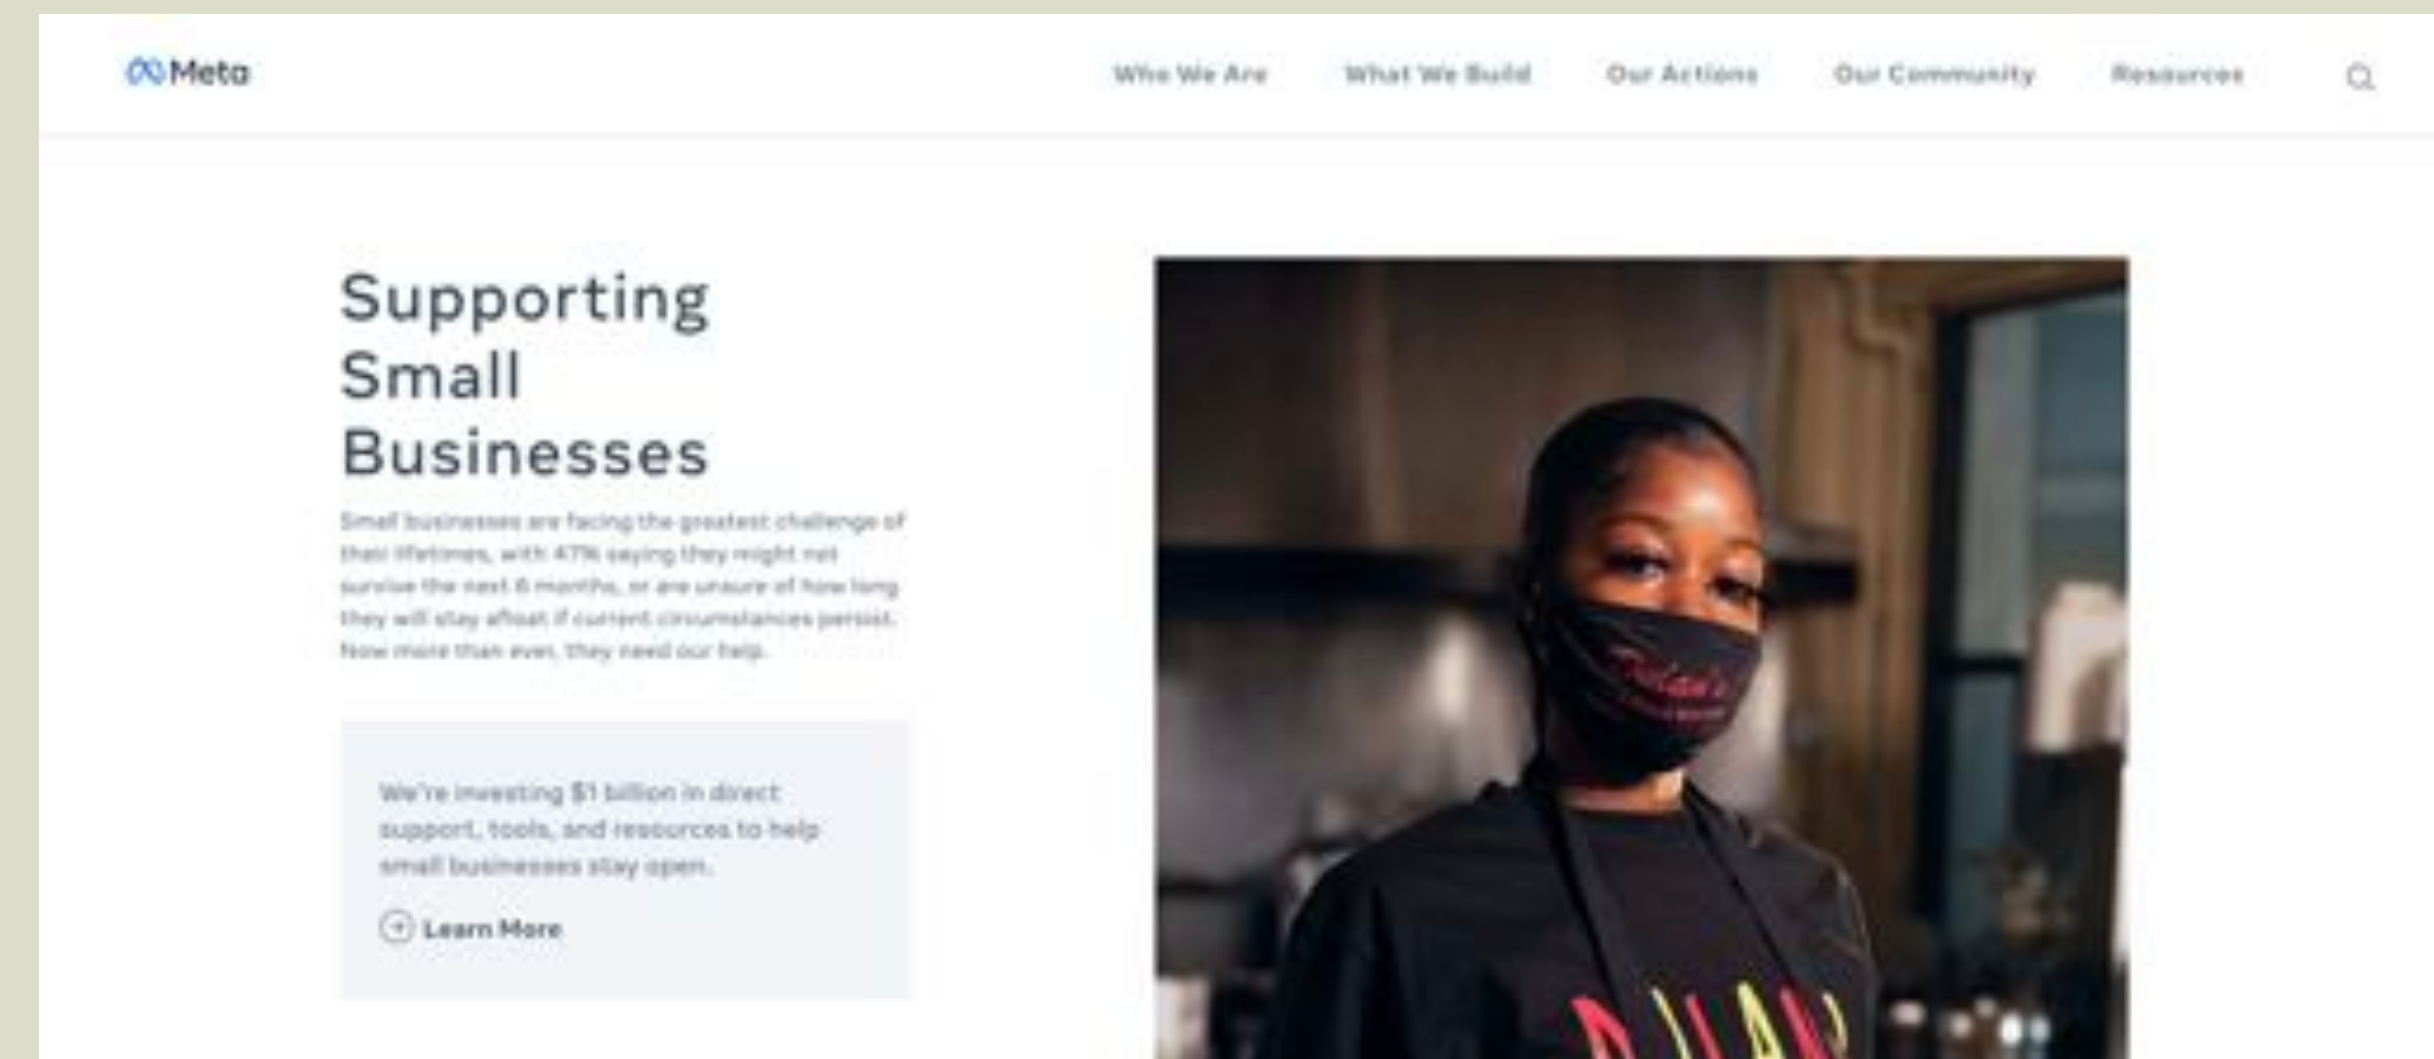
Meta

Who We Are What We Build Our Actions Our Community Resources

Supporting Small Businesses

Small businesses are facing the greatest challenge of their lifetimes, with 47% saying they might not survive the next 6 months, or are unsure of how long they will stay afloat if current circumstances persist. Now more than ever, they need our help.

We're investing $1 billion in direct support, tools, and resources to help small businesses stay open.

Learn More